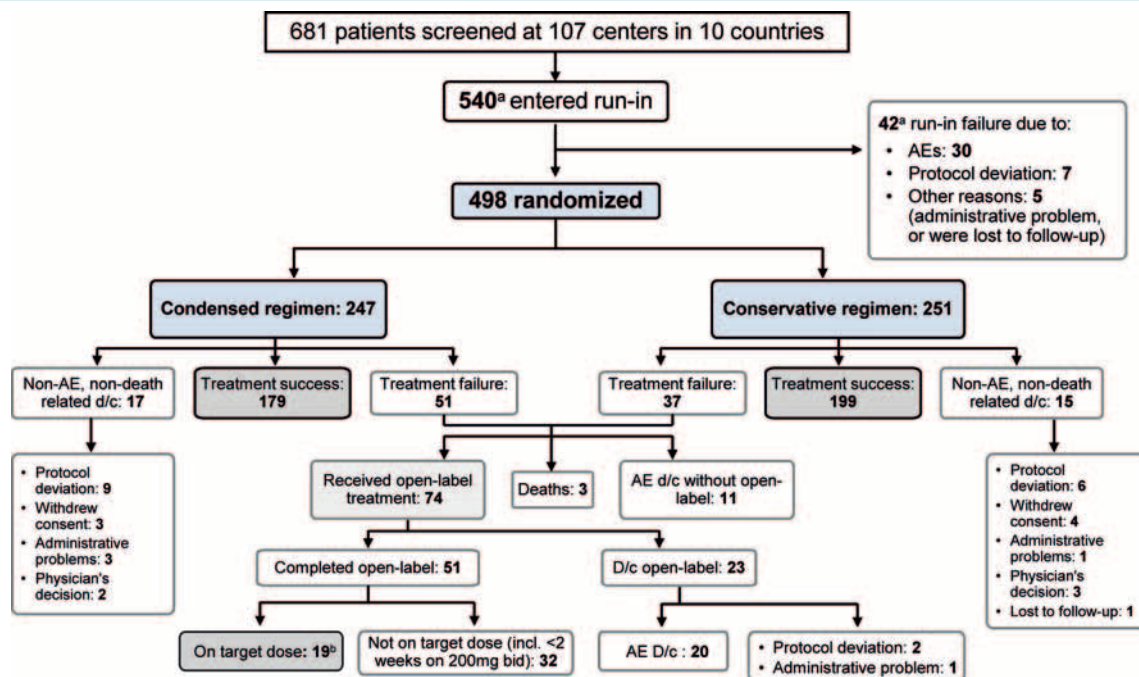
681 patients screened at 107 centers in 10 countries

540$^{a}$ entered run-in

42$^{a}$ run-in failure due to:
- AEs: 30
- Protocol deviation: 7
- Other reasons: 5 (administrative problem, or were lost to follow-up)

498 randomized

Condensed regimen: 247

Conservative regimen: 251

Non-AE, non-death related d/c: 17

Treatment success: 179

Treatment failure: 51

Treatment failure: 37

Treatment success: 199

Non-AE, non-death related d/c: 15

- Protocol deviation: 9
- Withdrew consent: 3
- Administrative problems: 3
- Physician's decision: 2

Received open-label treatment: 74

Deaths: 3

AE d/c without open-label: 11

- Protocol deviation: 6
- Withdrew consent: 4
- Administrative problems: 1
- Physician's decision: 3
- Lost to follow-up: 1

Completed open-label: 51

D/c open-label: 23

On target dose: 19$^{b}$

Not on target dose (incl. <2 weeks on 200mg bid): 32

AE D/c : 20

- Protocol deviation: 2
- Administrative problem: 1